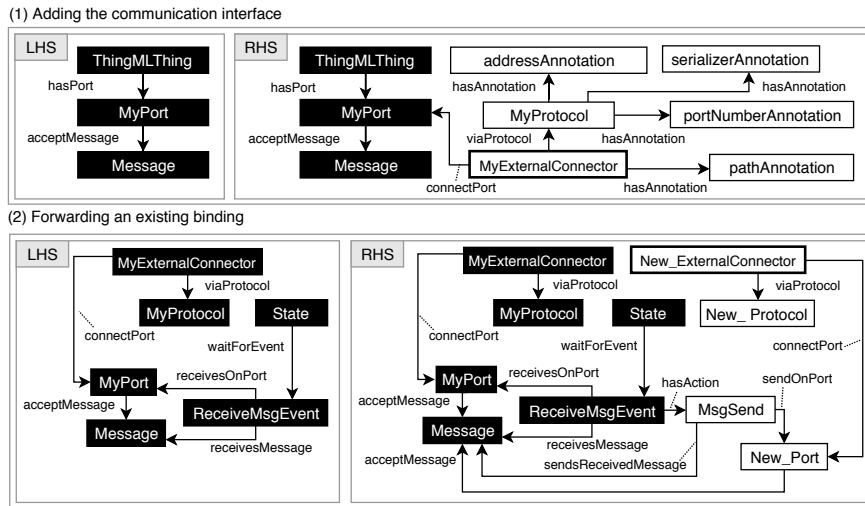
(1) Adding the communication interface

LHS

ThingMLThing
hasPort
MyPort
acceptMessage
Message

RHS

ThingMLThing
hasPort
MyPort
acceptMessage
Message
addressAnnotation
serializerAnnotation
hasAnnotation
hasAnnotation
MyProtocol
portNumberAnnotation
viaProtocol
hasAnnotation
MyExternalConnector
pathAnnotation
connectPort
hasAnnotation

(2) Forwarding an existing binding

LHS

MyExternalConnector
viaProtocol
MyProtocol
State
connectPort
waitForEvent
receivesOnPort
MyPort
acceptMessage
ReceiveMsgEvent
Message
receivesMessage

RHS

MyExternalConnector
viaProtocol
New_ExternalConnector
viaProtocol
MyProtocol
State
New_ Protocol
connectPort
waitForEvent
connectPort
receivesOnPort
hasAction
sendOnPort
MyPort
acceptMessage
ReceiveMsgEvent
MsgSend
Message
receivesMessage
acceptMessage
sendsReceivedMessage
New_Port